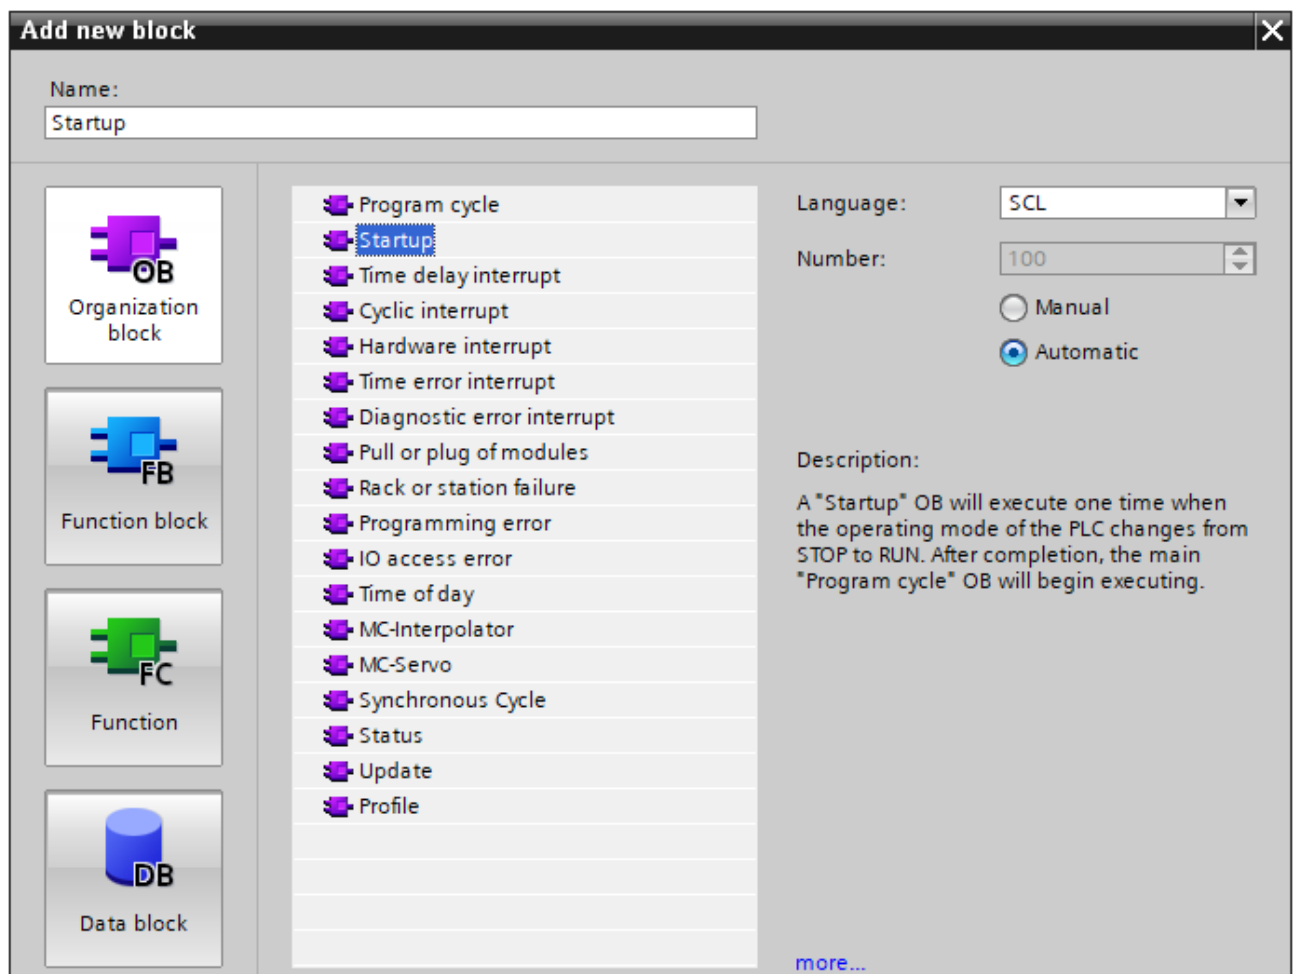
Add new block

Name:
Startup

OB
Organization block

FB
Function block

FC
Function

DB
Data block

Program cycle
Startup
Time delay interrupt
Cyclic interrupt
Hardware interrupt
Time error interrupt
Diagnostic error interrupt
Pull or plug of modules
Rack or station failure
Programming error
IO access error
Time of day
MC-Interpolator
MC-Servo
Synchronous Cycle
Status
Update
Profile

Language: SCL
Number: 100
Manual
Automatic

Description:
A "Startup" OB will execute one time when the operating mode of the PLC changes from STOP to RUN. After completion, the main "Program cycle" OB will begin executing.

more...